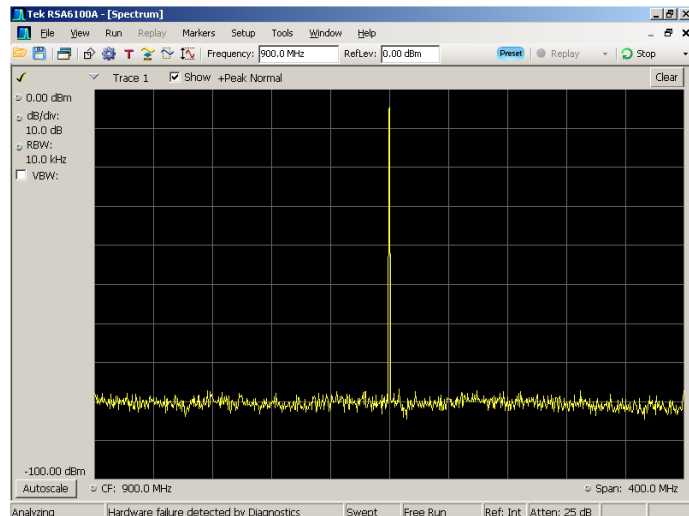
Tek RSA6100A - [Spectrum]

File View Run Replay Markers Setup Tools Window Help

Frequency: 900.0 MHz RefLev: 0.00 dBm Preset Replay Stop

Trace 1 Show +Peak Normal Clear

0.00 dBm
dB/div:
10.0 dB
RBW:
10.0 kHz
VBW:

-100.00 dBm

Autoscale CF: 900.0 MHz Span: 400.0 MHz

Analyzing | Hardware failure detected by Diagnostics | Swept | Free Run | Ref: Int | Atten: 25 dB